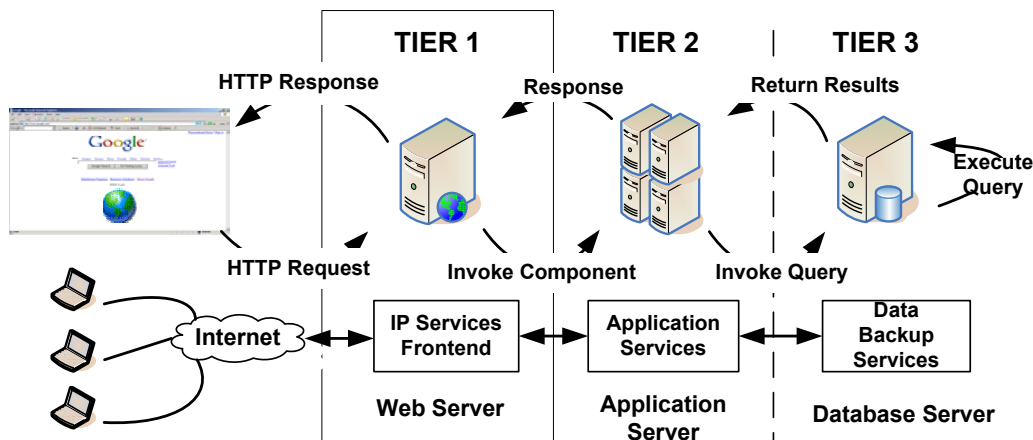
TIER 1

TIER 2

TIER 3

HTTP Response

Response

Return Results

Google

Execute Query

HTTP Request

Invoke Component

Invoke Query

Internet

IP Services Frontend

Application Services

Data Backup Services

Web Server

Application Server

Database Server